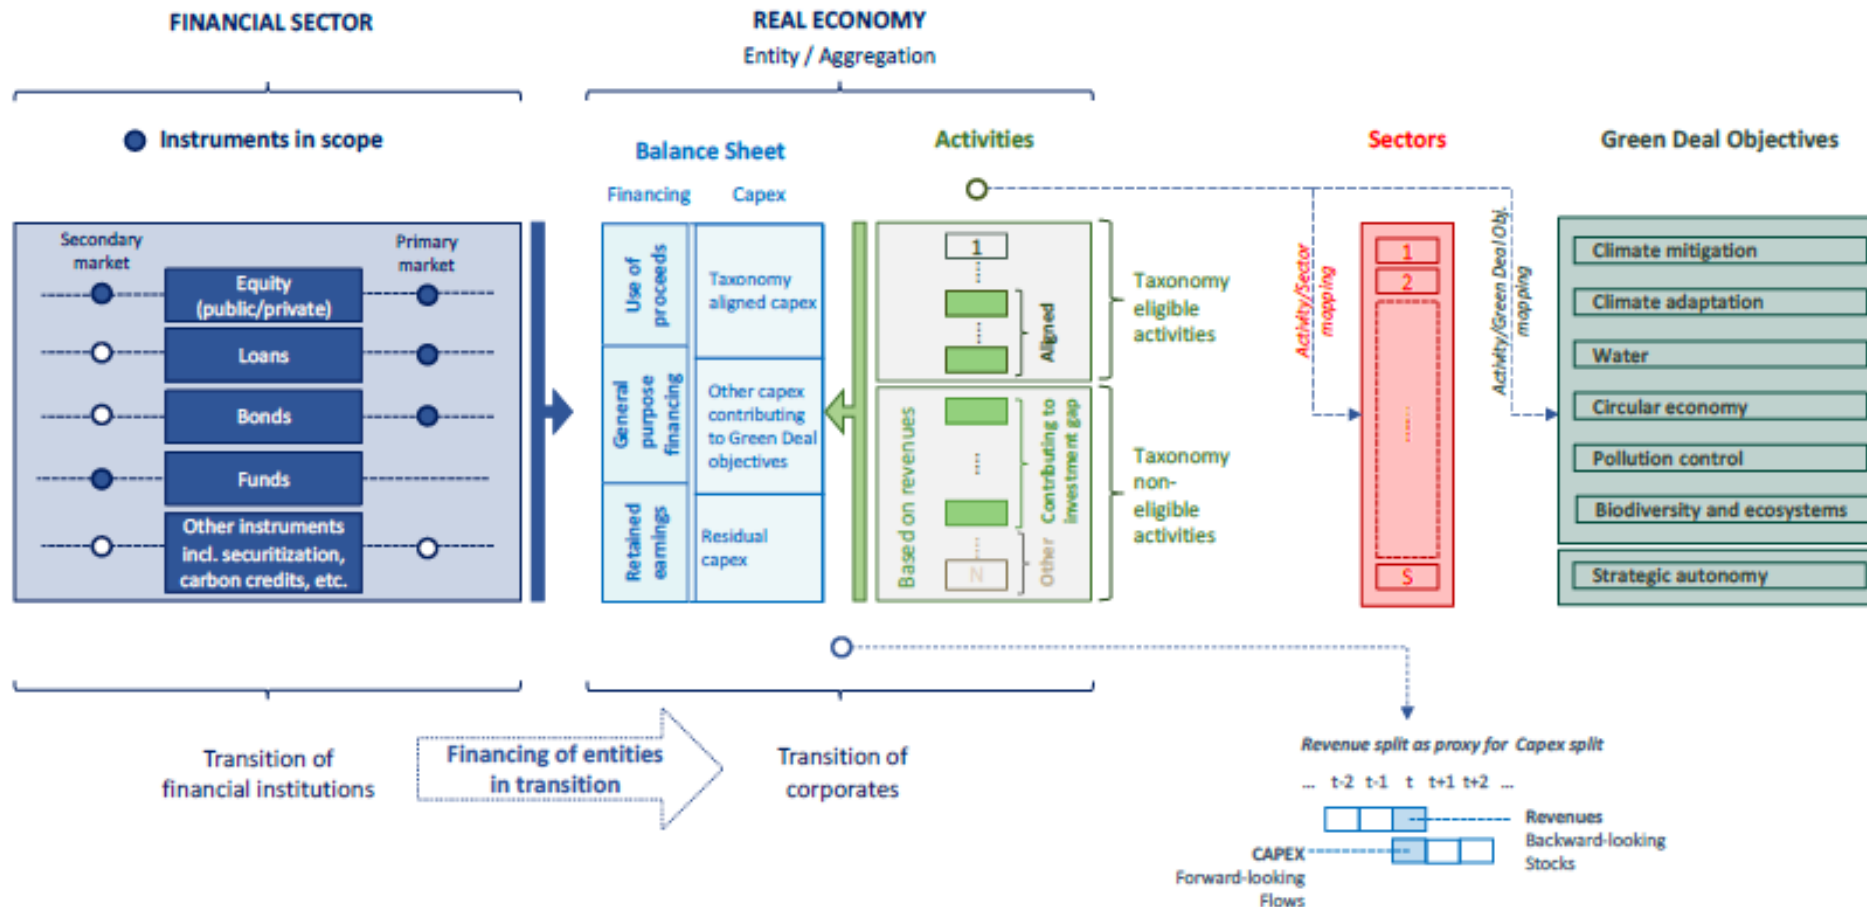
FINANCIAL SECTOR

REAL ECONOMY
Entity / Aggregation

Instruments in scope

Secondary market

Primary market

Equity (public/private)

Loans

Bonds

Funds

Other instruments incl. securitization, carbon credits, etc.

Balance Sheet

Financing

Capex

Use of proceeds

Taxonomy aligned capex

General purpose financing

Other capex contributing to Green Deal objectives

Retained earnings

Residual capex

Activities

1

Aligned

Based on revenues

Contributing to investment gap

Other

N

Taxonomy eligible activities

Taxonomy non-eligible activities

Sectors

Activity/Sector mapping

1

2

S

Activity/Green Deal Obj. mapping

Green Deal Objectives

Climate mitigation

Climate adaptation

Water

Circular economy

Pollution control

Biodiversity and ecosystems

Strategic autonomy

Transition of financial institutions

Financing of entities in transition

Transition of corporates

Revenue split as proxy for Capex split

... t-2 t-1 t t+1 t+2 ...

Revenues
Backward-looking
Stocks

CAPEX
Forward-looking
Flows